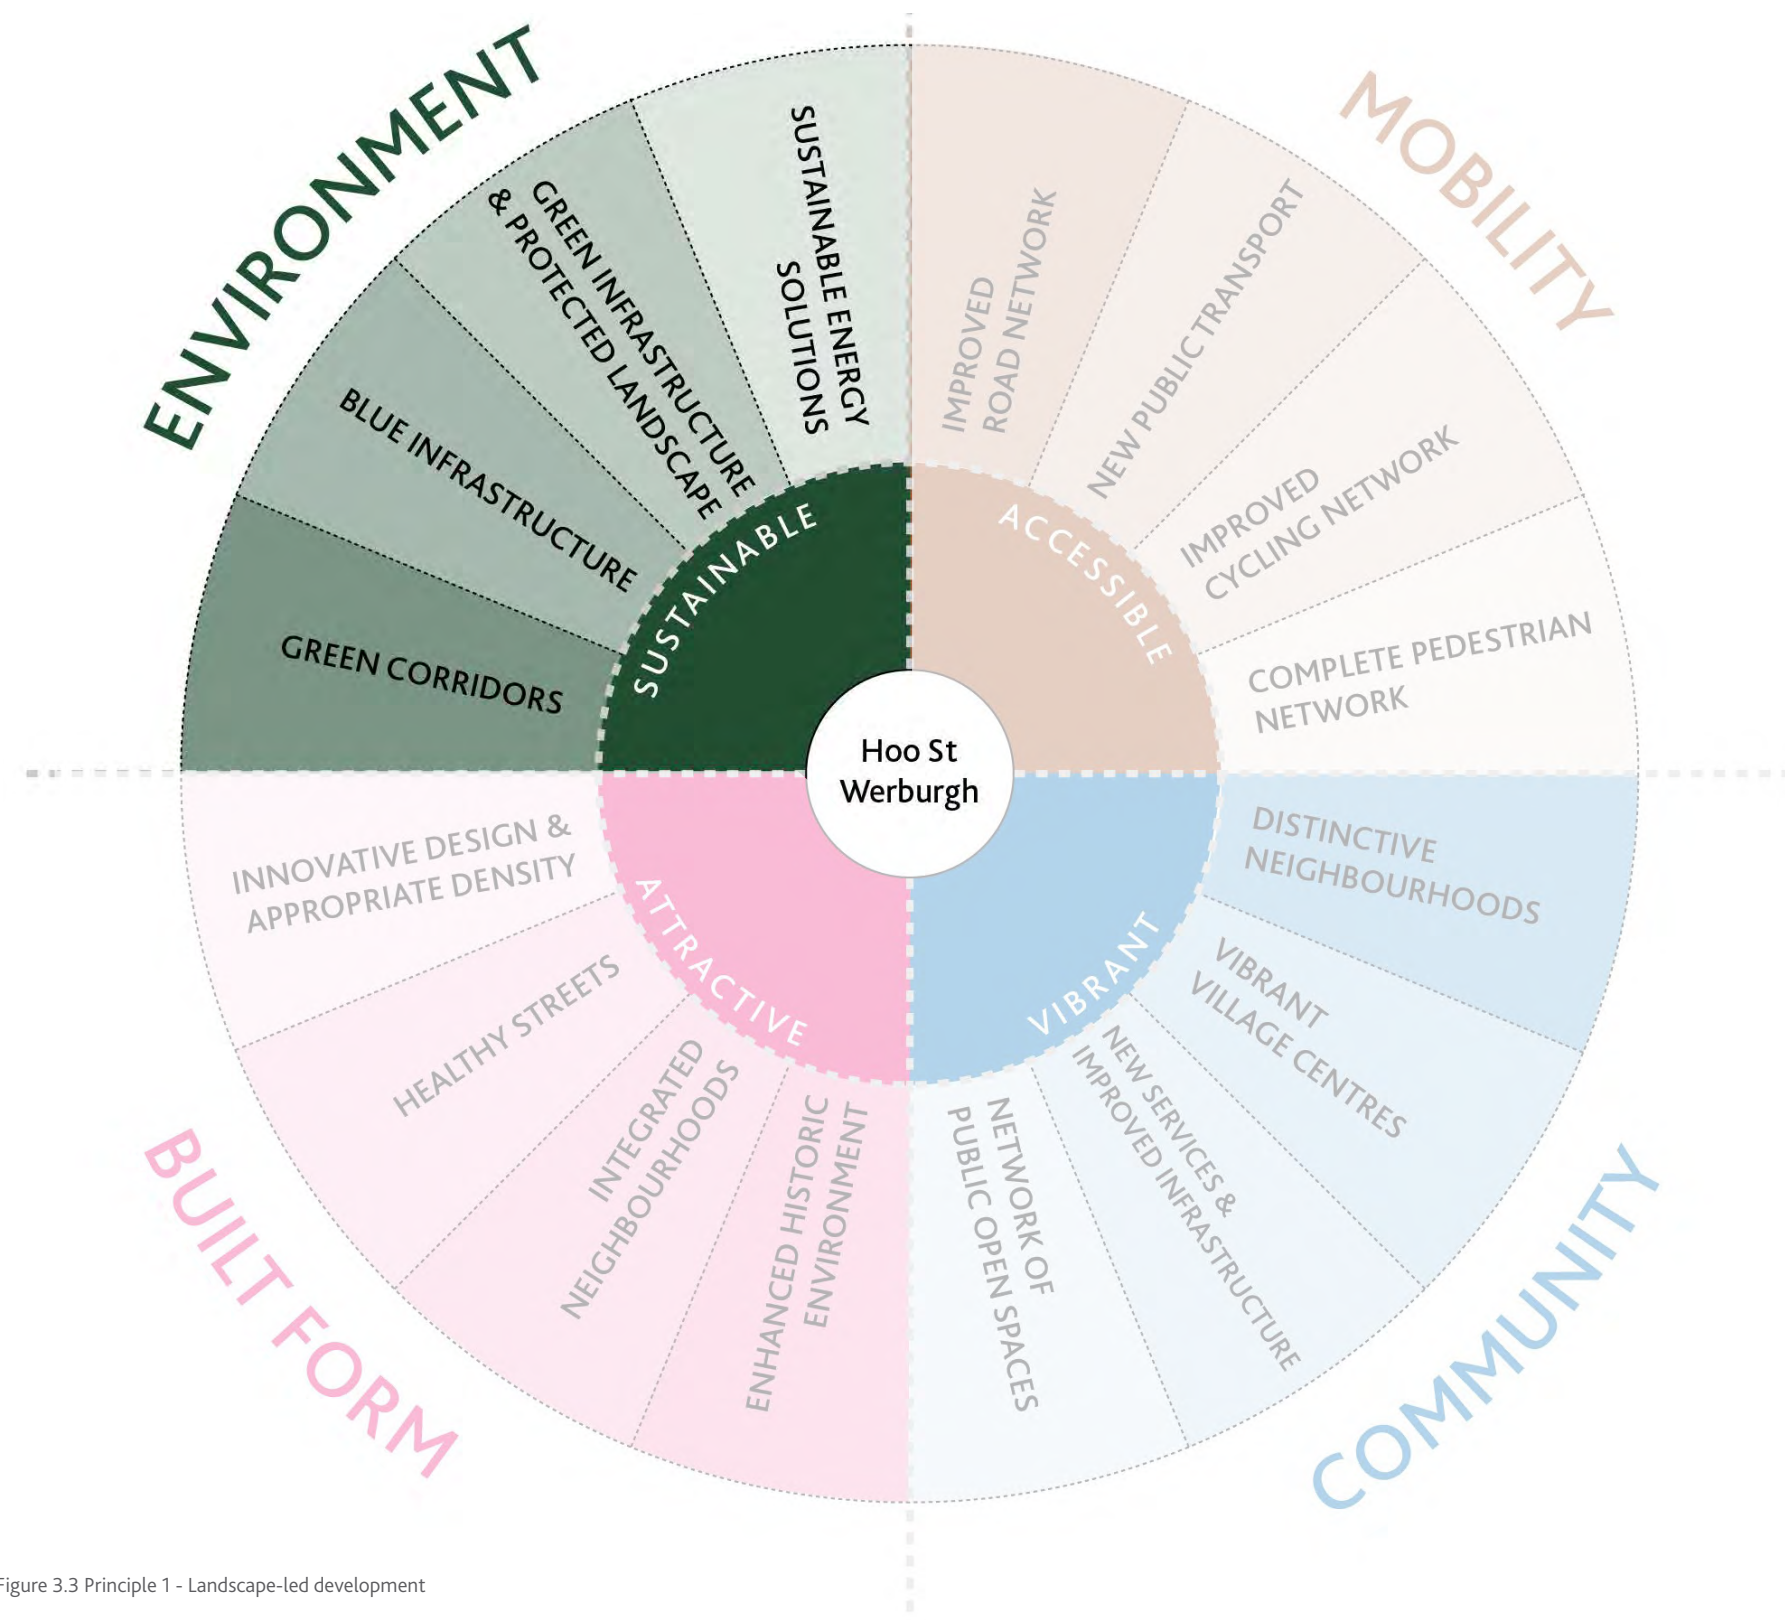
ENVIRONMENT

GREEN CORRIDORS

BLUE INFRASTRUCTURE

GREEN INFRASTRUCTURE & PROTECTED LANDSCAPE

SUSTAINABLE ENERGY SOLUTIONS

SUSTAINABLE

MOBILITY

IMPROVED ROAD NETWORK

NEW PUBLIC TRANSPORT

IMPROVED CYCLING NETWORK

COMPLETE PEDESTRIAN NETWORK

ACCESSIBLE

Hoo St Werburgh

ATTRACTIVE

INNOVATIVE DESIGN & APPROPRIATE DENSITY

HEALTHY STREETS

INTEGRATED NEIGHBOURHOODS

ENHANCED HISTORIC ENVIRONMENT

BUILT FORM

VIBRANT

DISTINCTIVE NEIGHBOURHOODS

VIBRANT VILLAGE CENTRES

NEW SERVICES & IMPROVED INFRASTRUCTURE

NETWORK OF PUBLIC OPEN SPACES

COMMUNITY

Figure 3.3 Principle 1 - Landscape-led development